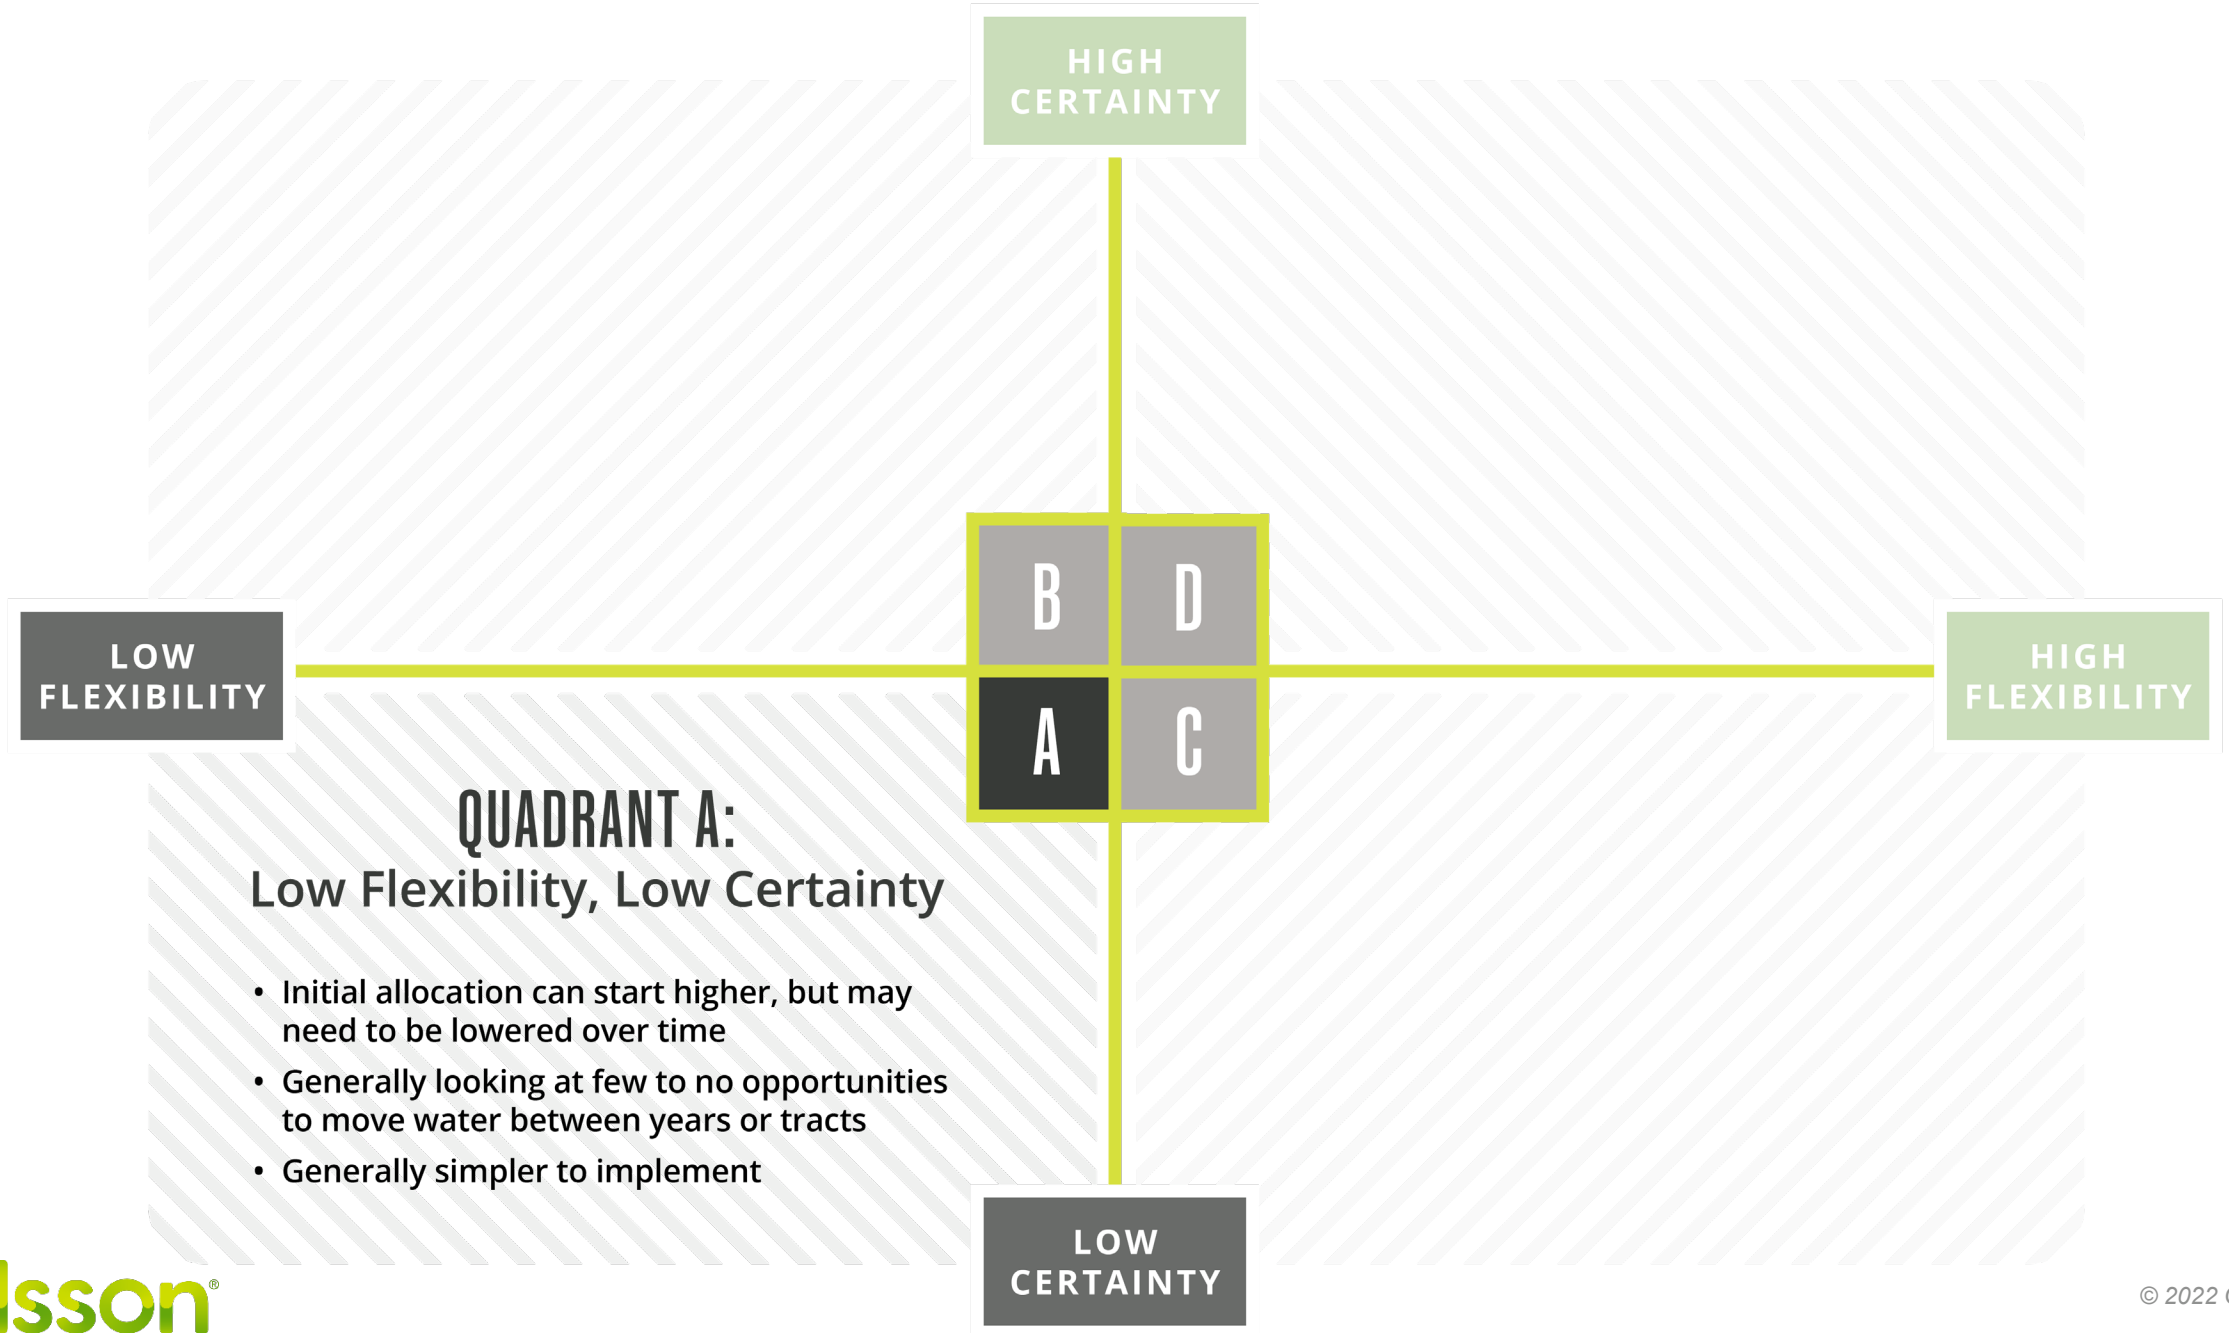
HIGH CERTAINTY

LOW FLEXIBILITY

B D
A C

HIGH FLEXIBILITY

QUADRANT A:
Low Flexibility, Low Certainty

• Initial allocation can start higher, but may need to be lowered over time
• Generally looking at few to no opportunities to move water between years or tracts
• Generally simpler to implement

LOW CERTAINTY

lsson®

© 2022 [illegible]